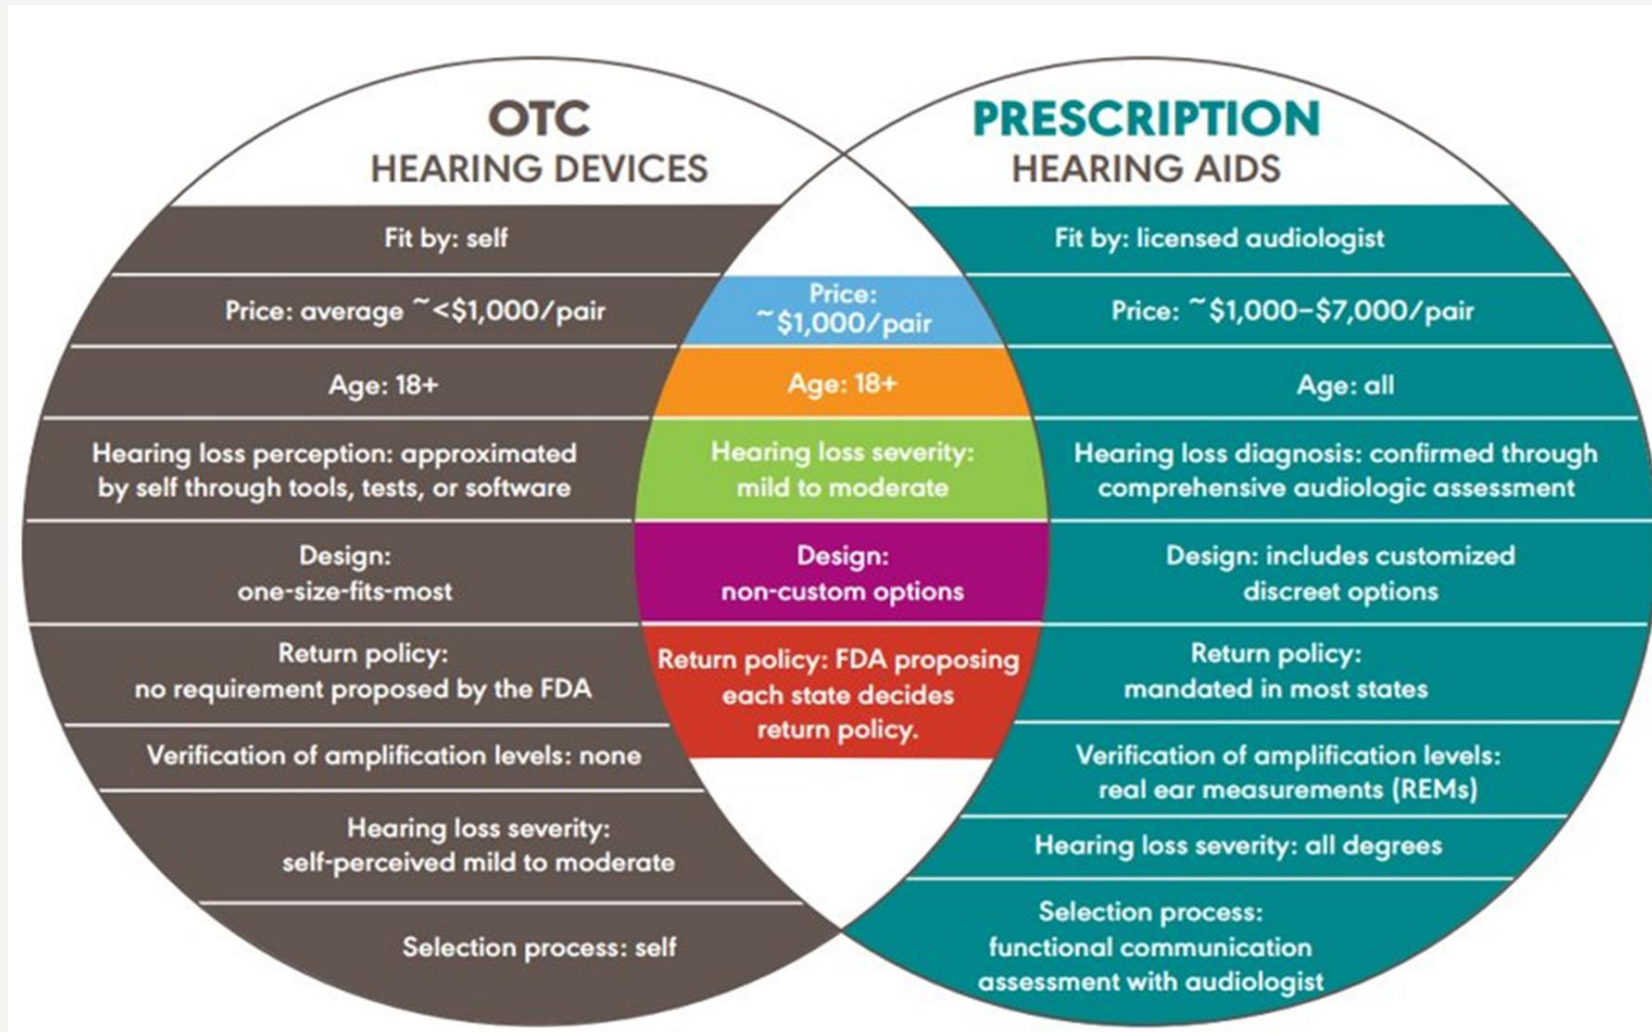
OTC
HEARING DEVICES

Fit by: self

Price: average ~<$1,000/pair

Age: 18+

Hearing loss perception: approximated by self through tools, tests, or software

Design: one-size-fits-most

Return policy: no requirement proposed by the FDA

Verification of amplification levels: none

Hearing loss severity: self-perceived mild to moderate

Selection process: self

Price: ~$1,000/pair

Age: 18+

Hearing loss severity: mild to moderate

Design: non-custom options

Return policy: FDA proposing each state decides return policy.

PRESCRIPTION
HEARING AIDS

Fit by: licensed audiologist

Price: ~$1,000–$7,000/pair

Age: all

Hearing loss diagnosis: confirmed through comprehensive audiologic assessment

Design: includes customized discreet options

Return policy: mandated in most states

Verification of amplification levels: real ear measurements (REMs)

Hearing loss severity: all degrees

Selection process: functional communication assessment with audiologist